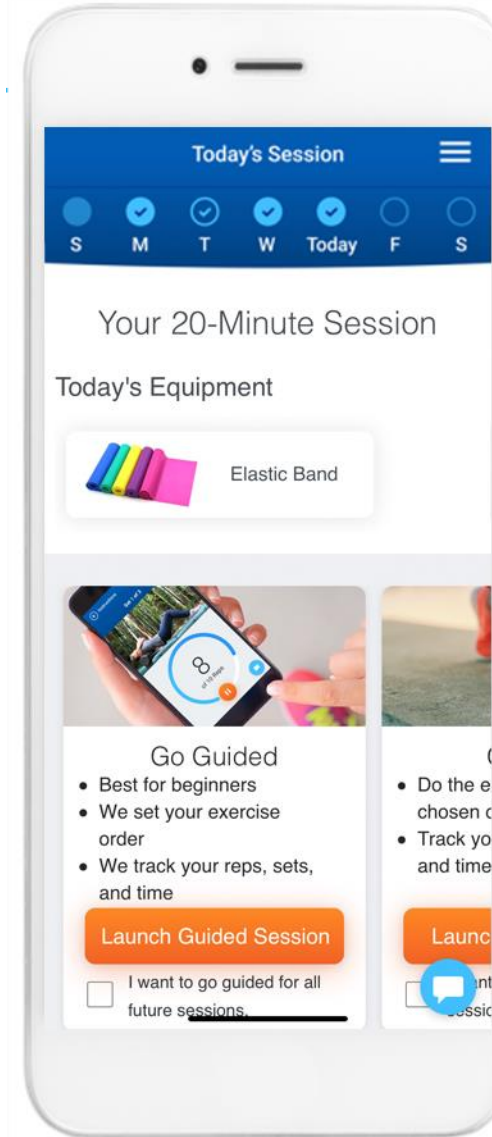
Today's Session

S M T W Today F S

Your 20-Minute Session

Today's Equipment

Elastic Band

8
of 10 Reps

Go Guided

- Best for beginners
- We set your exercise order
- We track your reps, sets, and time

Launch Guided Session

I want to go guided for all future sessions.

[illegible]

- Do the e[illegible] chosen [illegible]
- Track yo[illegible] and time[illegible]

Launc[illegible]

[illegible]nt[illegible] sessio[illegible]